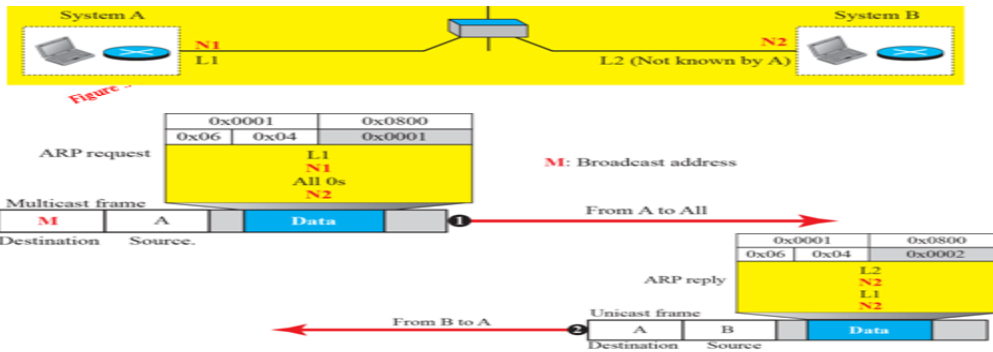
System A

N1
L1

System B

N2
L2 (Not known by A)

Figure ...

| 0x0001 | | 0x0800 |
|---|---|---|
| 0x06 | 0x04 | 0x0001 |

ARP request

L1
N1
All 0s
N2

M: Broadcast address

Multicast frame

M | A | | Data |

Destination Source.

1 From A to All

| 0x0001 | | 0x0800 |
|---|---|---|
| 0x06 | 0x04 | 0x0002 |

ARP reply

L2
N2
L1
N2

Unicast frame

From B to A 2

A | B | | Data |

Destination Source